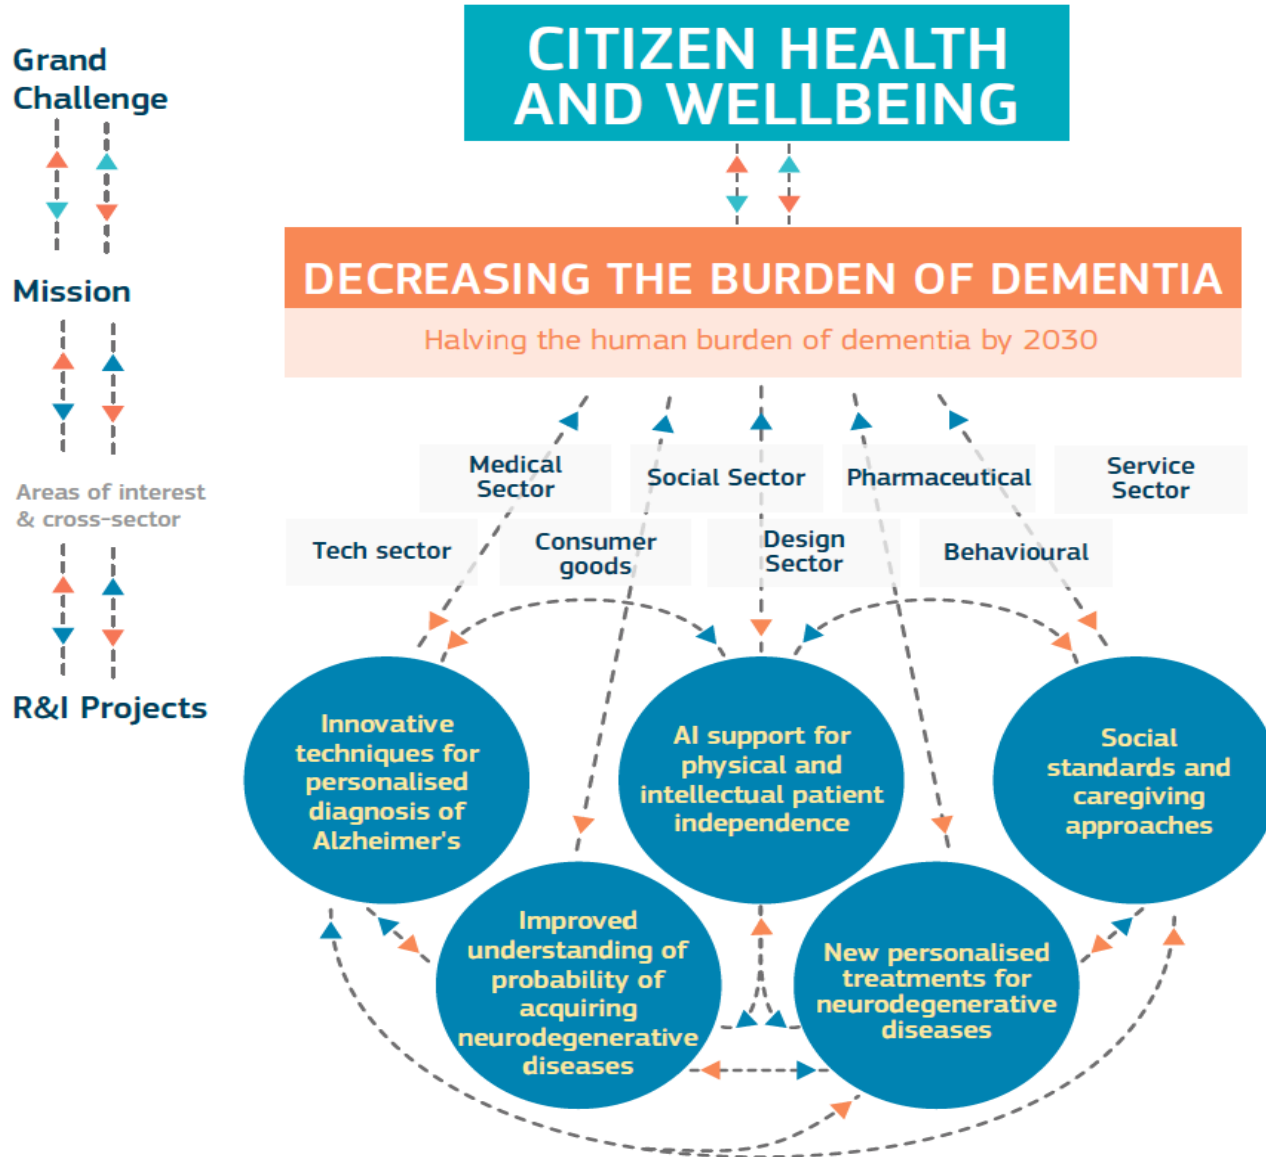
Grand Challenge

Mission

Areas of interest & cross-sector

R&I Projects

CITIZEN HEALTH AND WELLBEING

DECREASING THE BURDEN OF DEMENTIA

Halving the human burden of dementia by 2030

Medical Sector

Social Sector

Pharmaceutical

Service Sector

Tech sector

Consumer goods

Design Sector

Behavioural

Innovative techniques for personalised diagnosis of Alzheimer's

AI support for physical and intellectual patient independence

Social standards and caregiving approaches

Improved understanding of probability of acquiring neurodegenerative diseases

New personalised treatments for neurodegenerative diseases